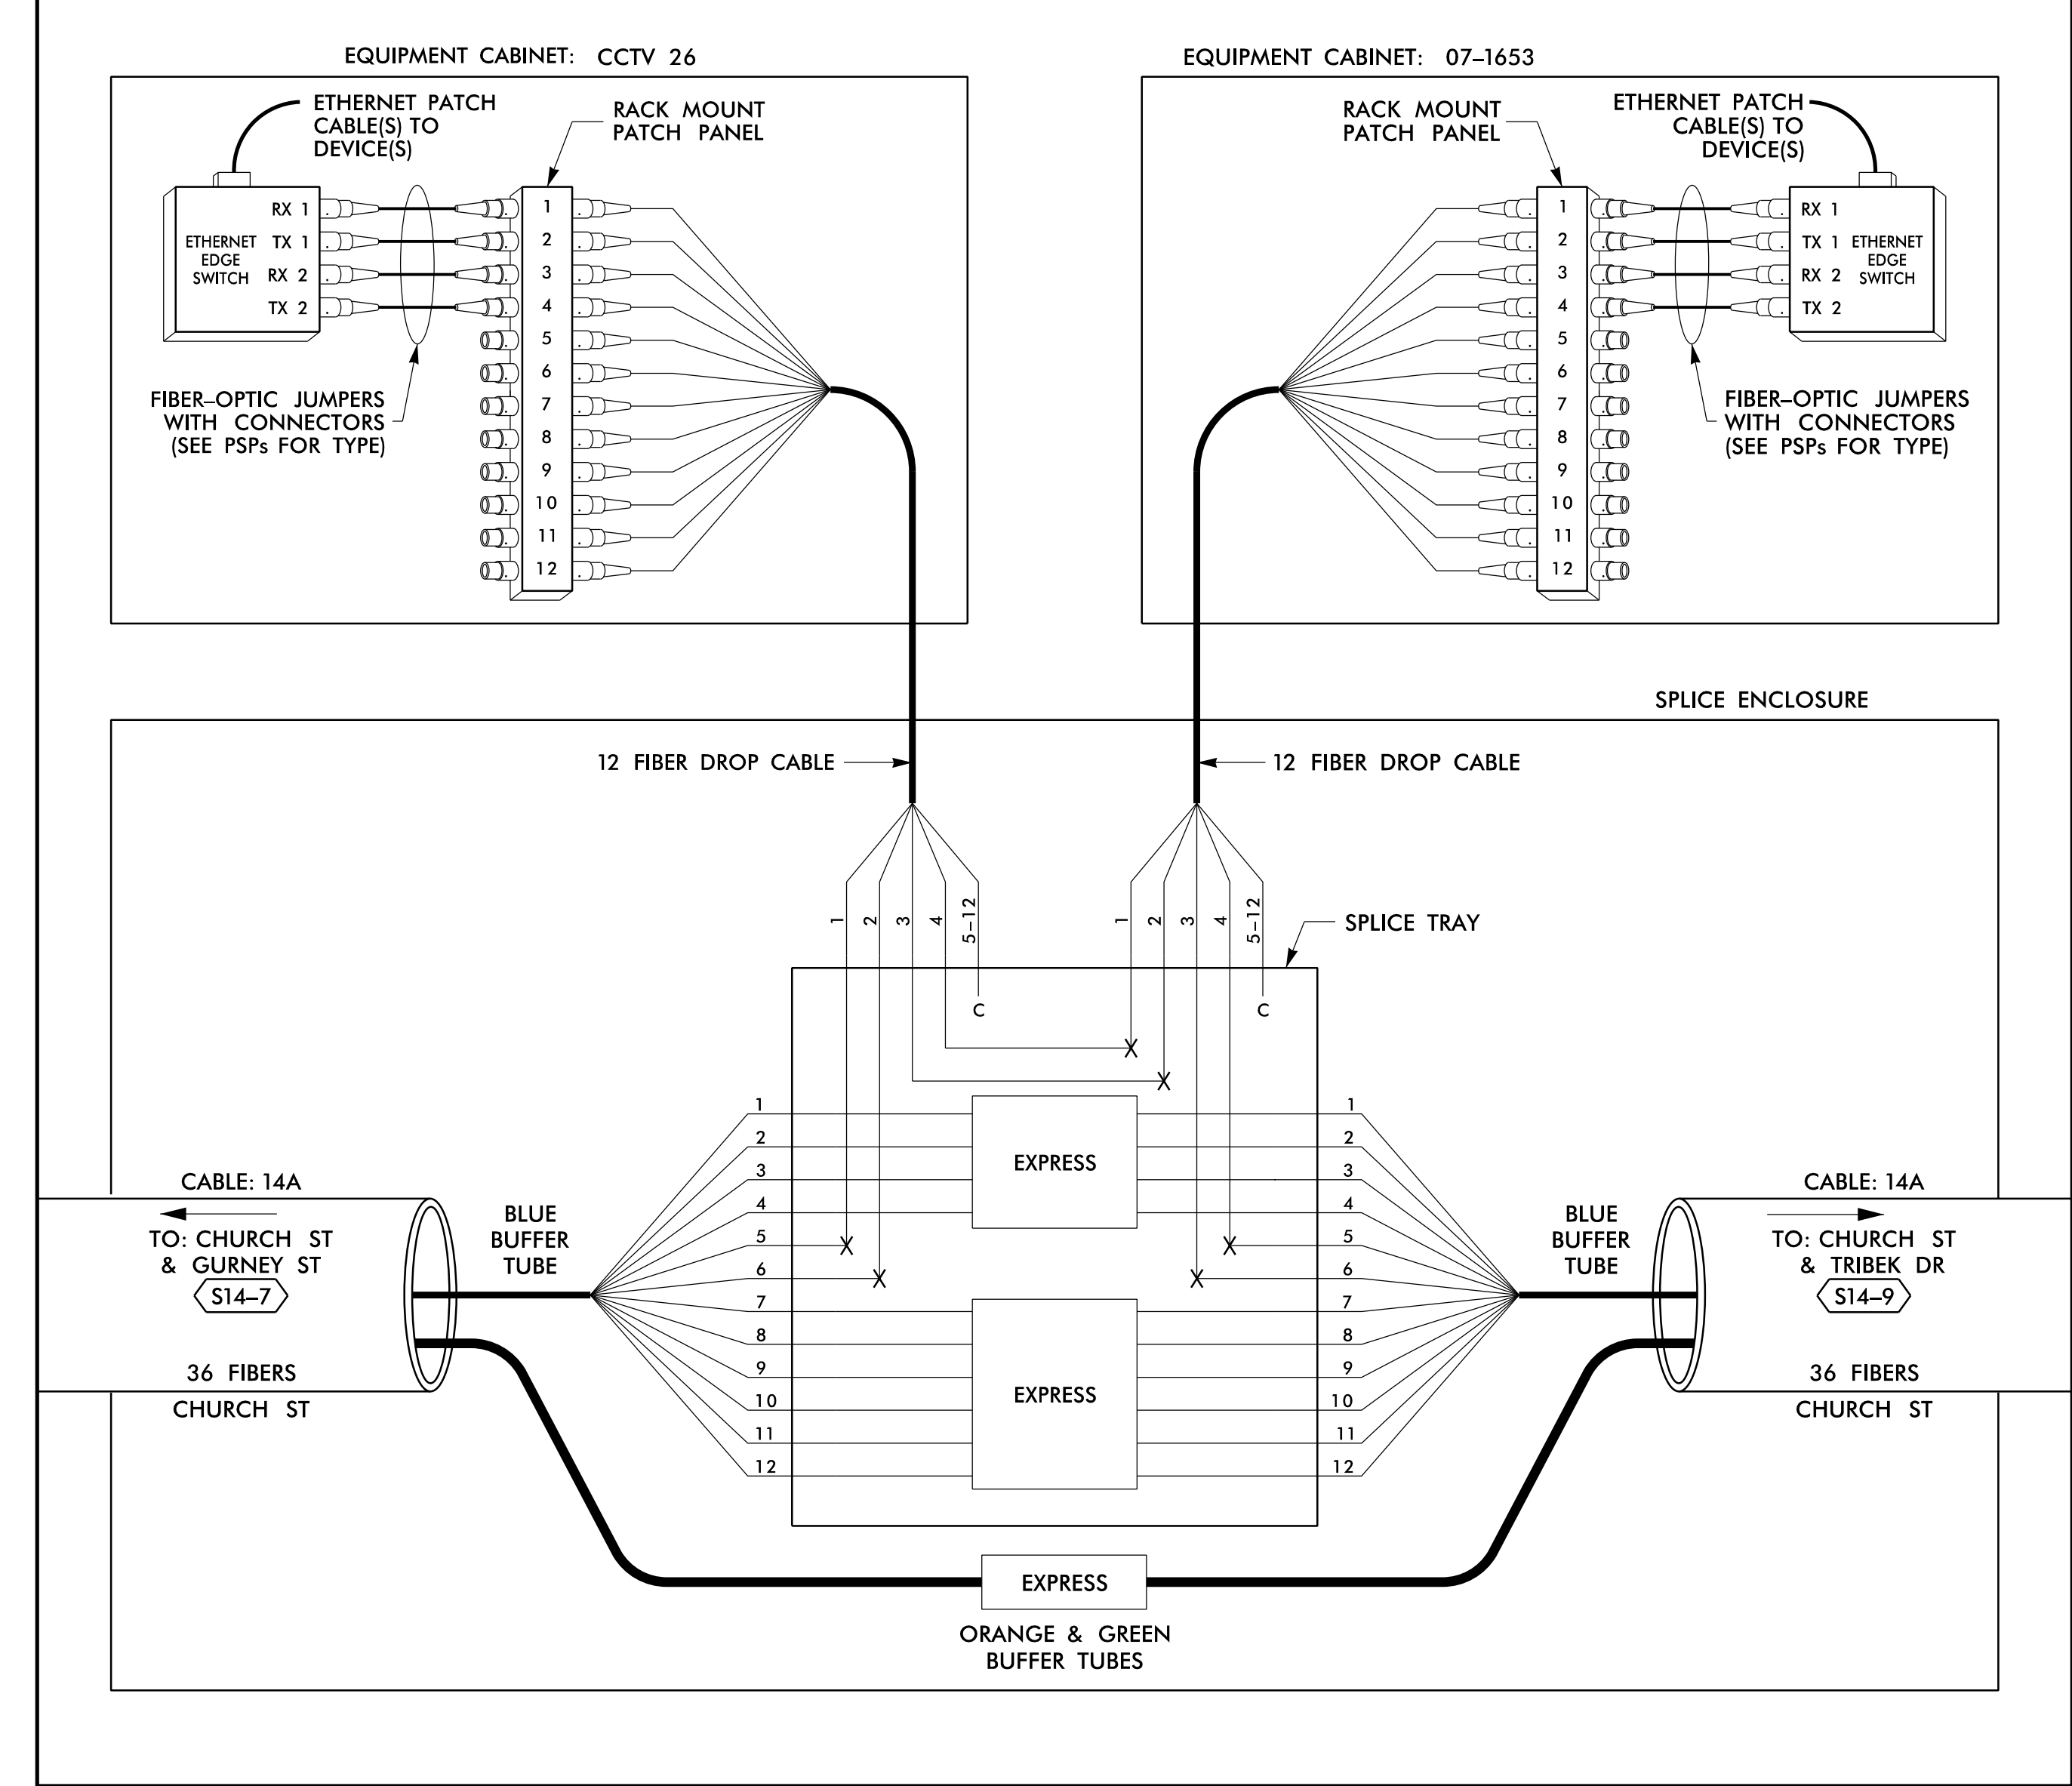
EQUIPMENT CABINET: CCTV 26

ETHERNET PATCH CABLE(S) TO DEVICE(S)

RACK MOUNT PATCH PANEL

ETHERNET EDGE SWITCH

RX 1
TX 1
RX 2
TX 2

1
2
3
4
5
6
7
8
9
10
11
12

FIBER–OPTIC JUMPERS WITH CONNECTORS (SEE PSPs FOR TYPE)

EQUIPMENT CABINET: 07–1653

RACK MOUNT PATCH PANEL

ETHERNET PATCH CABLE(S) TO DEVICE(S)

1
2
3
4
5
6
7
8
9
10
11
12

RX 1
TX 1
RX 2
TX 2

ETHERNET EDGE SWITCH

FIBER–OPTIC JUMPERS WITH CONNECTORS (SEE PSPs FOR TYPE)

SPLICE ENCLOSURE

12 FIBER DROP CABLE

12 FIBER DROP CABLE

1 2 3 4 5–12

1 2 3 4 5–12

SPLICE TRAY

C

C

1
2
3
4
5
6
7
8
9
10
11
12

EXPRESS

EXPRESS

1
2
3
4
5
6
7
8
9
10
11
12

CABLE: 14A

TO: CHURCH ST & GURNEY ST

S14–7

36 FIBERS

CHURCH ST

BLUE BUFFER TUBE

BLUE BUFFER TUBE

CABLE: 14A

TO: CHURCH ST & TRIBEK DR

S14–9

36 FIBERS

CHURCH ST

EXPRESS

ORANGE & GREEN BUFFER TUBES